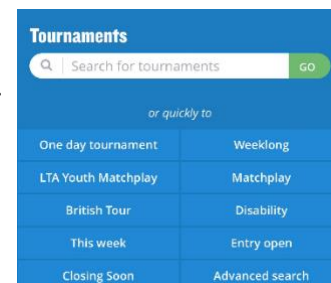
Tournaments

Search for tournaments GO

or quickly to

| One day tournament | Weeklong |
|---|---|
| LTA Youth Matchplay | Matchplay |
| British Tour | Disability |
| This week | Entry open |
| Closing Soon | Advanced search |